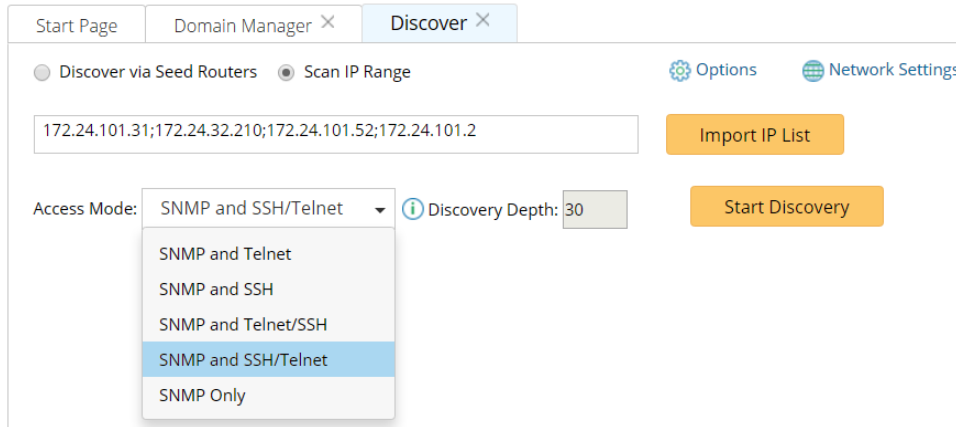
Start Page | Domain Manager × | Discover ×

Discover via Seed Routers | Scan IP Range

Options | Network Settings

172.24.101.31;172.24.32.210;172.24.101.52;172.24.101.2

Import IP List

Access Mode: SNMP and SSH/Telnet

Discovery Depth: 30

Start Discovery

SNMP and Telnet
SNMP and SSH
SNMP and Telnet/SSH
SNMP and SSH/Telnet
SNMP Only